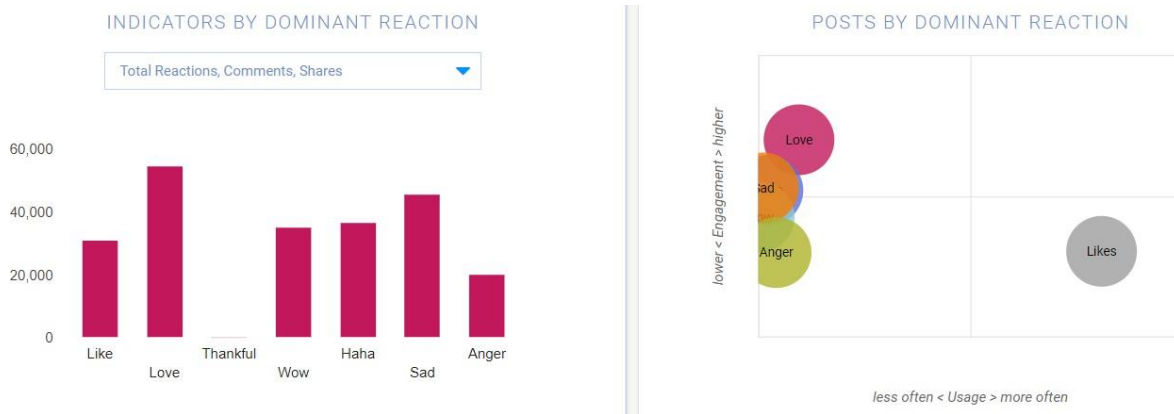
INDICATORS BY DOMINANT REACTION

Total Reactions, Comments, Shares

60,000
40,000
20,000
0

Like
Love
Thankful
Wow
Haha
Sad
Anger

POSTS BY DOMINANT REACTION

lower < Engagement > higher

Love
Sad
Anger
Likes

less often < Usage > more often